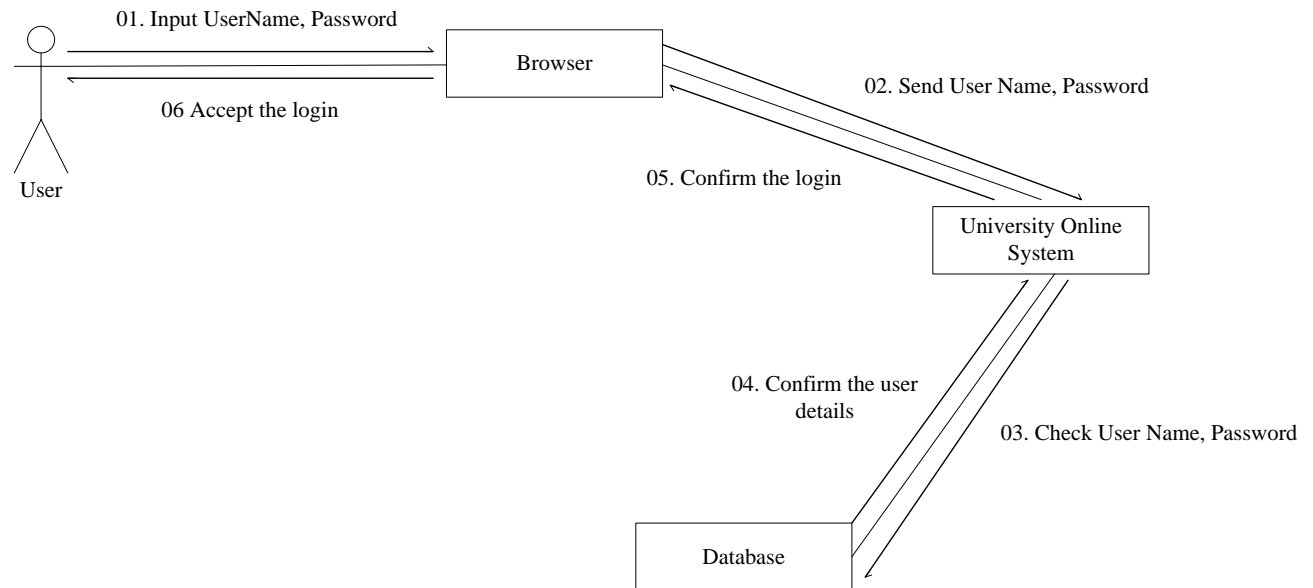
01. Input UserName, Password

Browser

06 Accept the login

User

02. Send User Name, Password

05. Confirm the login

University Online System

04. Confirm the user details

03. Check User Name, Password

Database